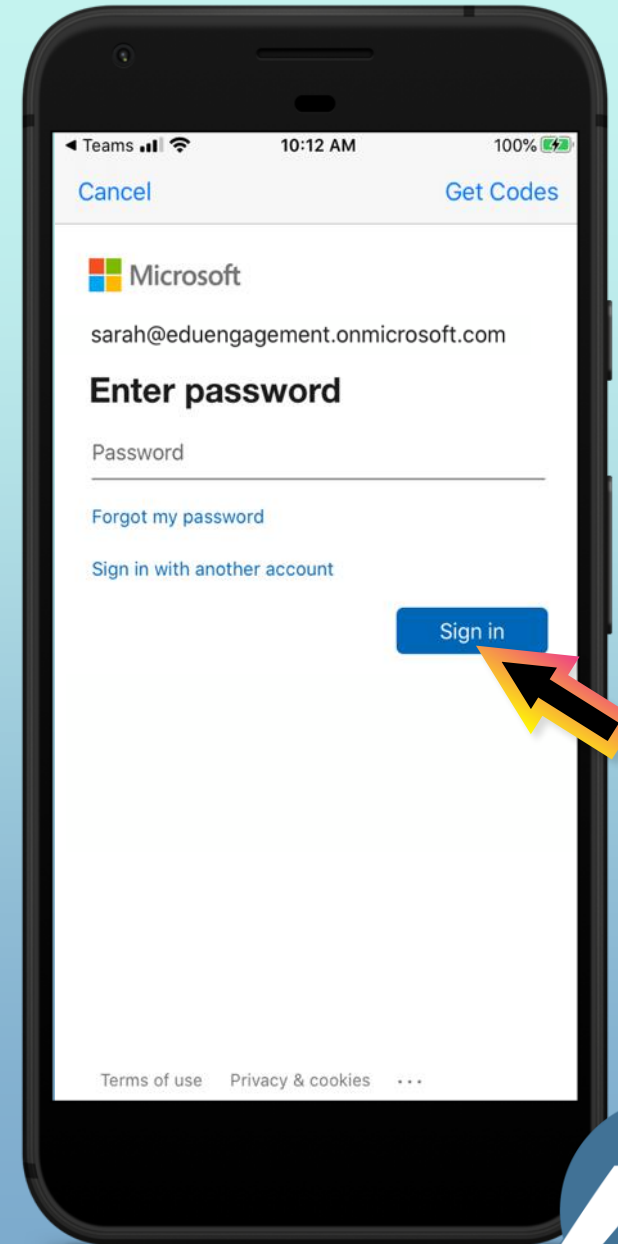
◀ Teams 10:12 AM 100%

Cancel Get Codes

Microsoft

sarah@eduengagement.onmicrosoft.com

Enter password

Password

Forgot my password

Sign in with another account

Sign in

Terms of use Privacy & cookies ...